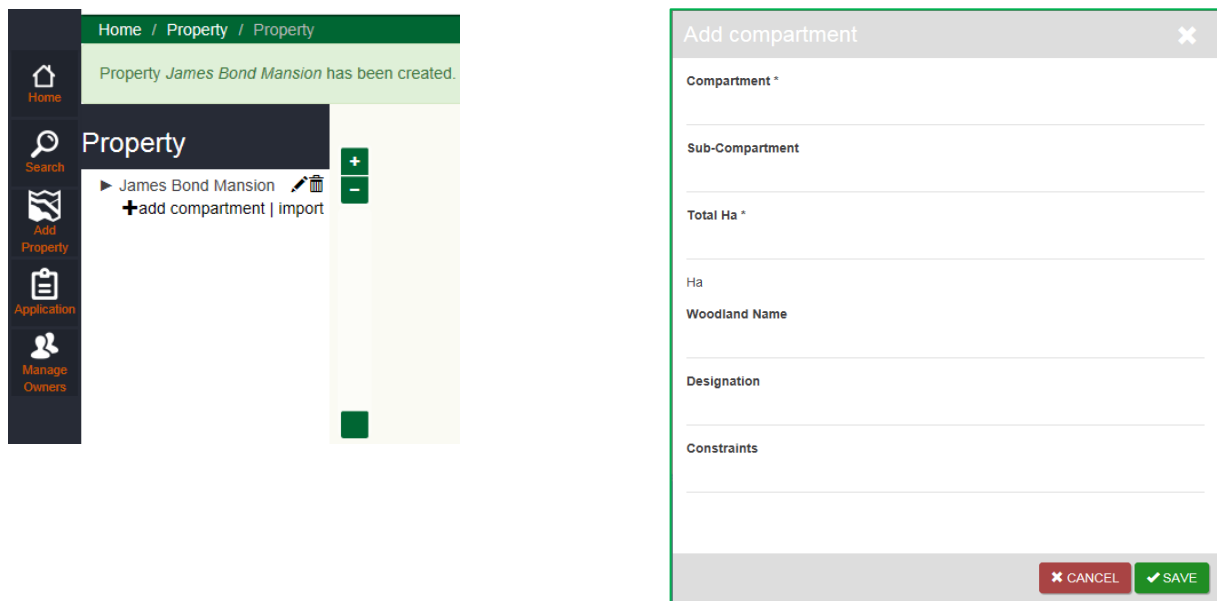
Home / Property / Property

Property *James Bond Mansion* has been created.

Home

Search

Add Property

Application

Manage Owners

Property

▶ James Bond Mansion

+add compartment | import

+

−

Add compartment

Compartment *

Sub-Compartment

Total Ha *

Ha

Woodland Name

Designation

Constraints

CANCEL

SAVE